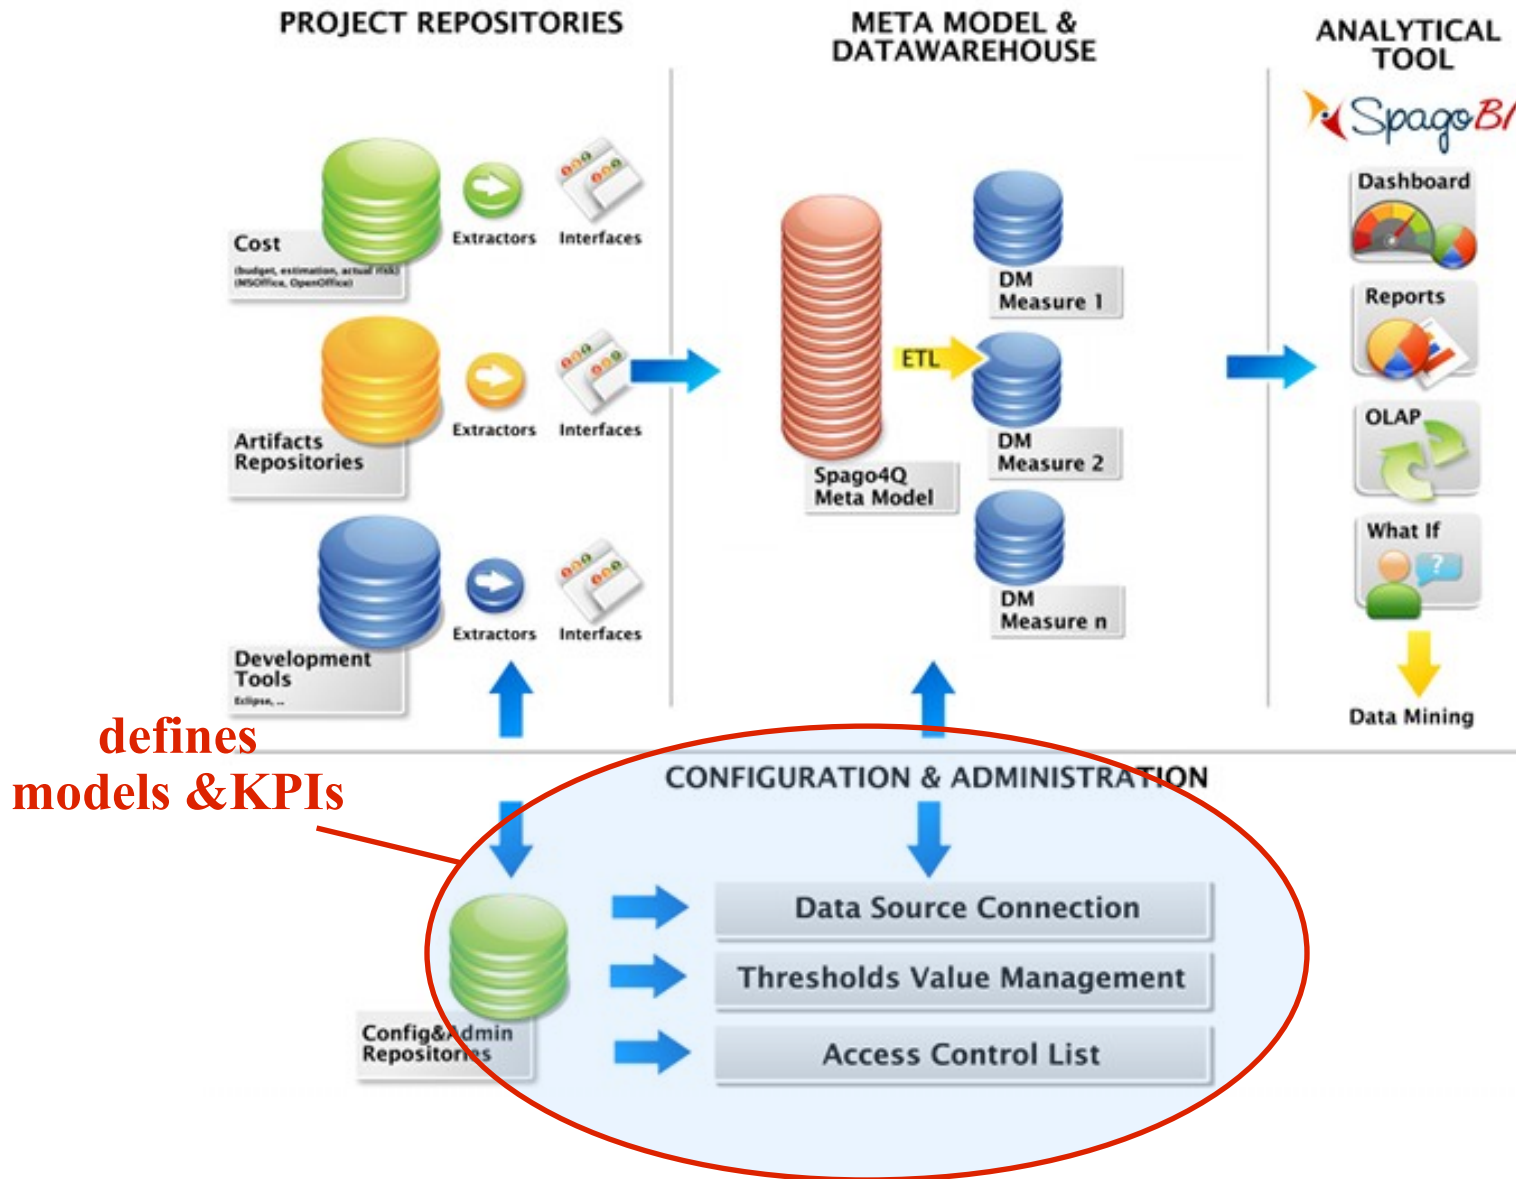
PROJECT REPOSITORIES

META MODEL & DATAWAREHOUSE

ANALYTICAL TOOL

SpagoBI

Cost
(budget, estimation, actual risk) (MSOffice, OpenOffice)

Extractors

Interfaces

Artifacts Repositories

Extractors

Interfaces

Development Tools
Eclipse, ...

Extractors

Interfaces

Spago4Q Meta Model

ETL

DM Measure 1

DM Measure 2

DM Measure n

Dashboard

Reports

OLAP

What If

Data Mining

defines models &KPIs

CONFIGURATION & ADMINISTRATION

Config&Admin Repositories

Data Source Connection

Thresholds Value Management

Access Control List